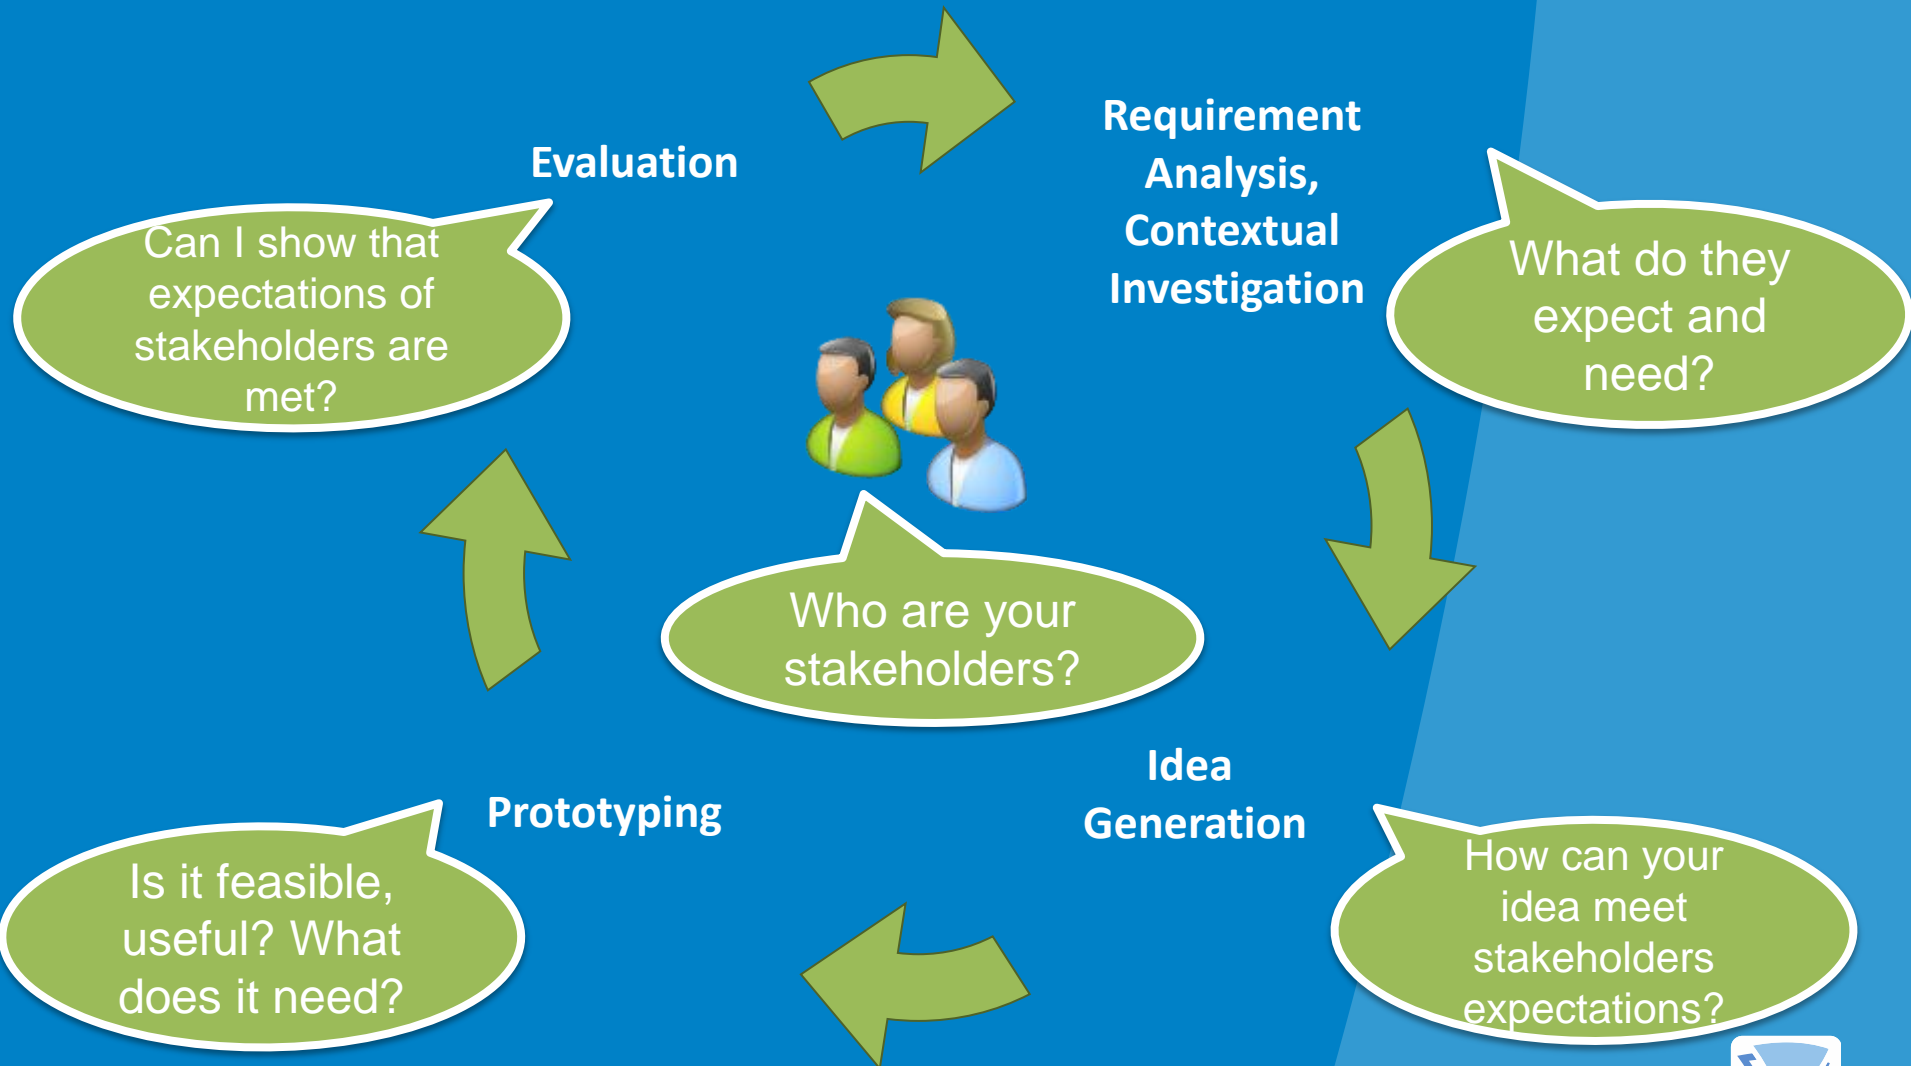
Evaluation

Can I show that expectations of stakeholders are met?

Requirement Analysis, Contextual Investigation

What do they expect and need?

Who are your stakeholders?

Idea Generation

How can your idea meet stakeholders expectations?

Prototyping

Is it feasible, useful? What does it need?